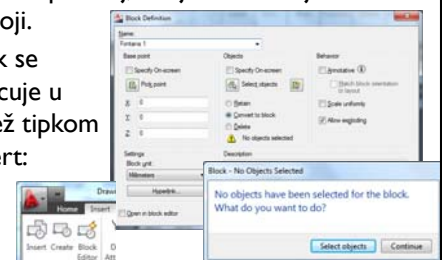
oji.

k se
cuje u
ež tipkom
ert:

Block Definition

Name:
Fontana 1

Base point
Specify On-screen
Pick point
X: 0
Y: 0
Z: 0

Objects
Specify On-screen
Select objects
Retain
Convert to block
Delete
No objects selected

Behavior
Annotative
Match block orientation to layout
Scale uniformly
Allow exploding

Settings
Block unit:
Millimeters
Hyperlink...

Description

Open in block editor

Home Insert
Insert Create Block Editor

Block - No Objects Selected

No objects have been selected for the block. What do you want to do?

Select objects Continue